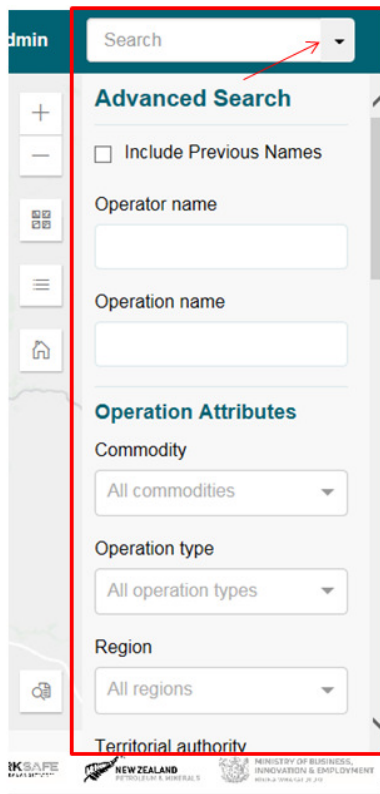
dmin

Search

Advanced Search

Include Previous Names

Operator name

Operation name

Operation Attributes

Commodity

All commodities

Operation type

All operation types

Region

All regions

Territorial authority

RKSAFE

NEW ZEALAND PETROLEUM & MINERALS

MINISTRY OF BUSINESS, INNOVATION & EMPLOYMENT